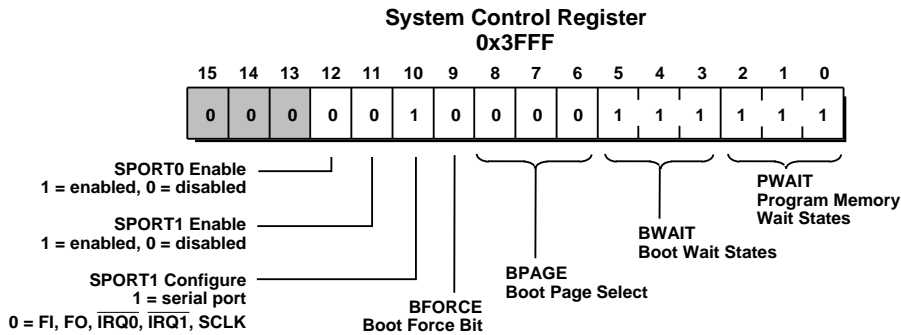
System Control Register
0x3FFF

| 15 | 14 | 13 | 12 | 11 | 10 | 9 | 8 | 7 | 6 | 5 | 4 | 3 | 2 | 1 | 0 |
|---|---|---|---|---|---|---|---|---|---|---|---|---|---|---|---|
| 0 | 0 | 0 | 0 | 0 | 1 | 0 | 0 | 0 | 0 | 1 | 1 | 1 | 1 | 1 | 1 |

SPORT0 Enable
1 = enabled, 0 = disabled

SPORT1 Enable
1 = enabled, 0 = disabled

SPORT1 Configure
1 = serial port
0 = FI, FO, $\overline{IRQ0}$, $\overline{IRQ1}$, SCLK

BFORCE
Boot Force Bit

BPAGE
Boot Page Select

BWAIT
Boot Wait States

PWAIT
Program Memory
Wait States